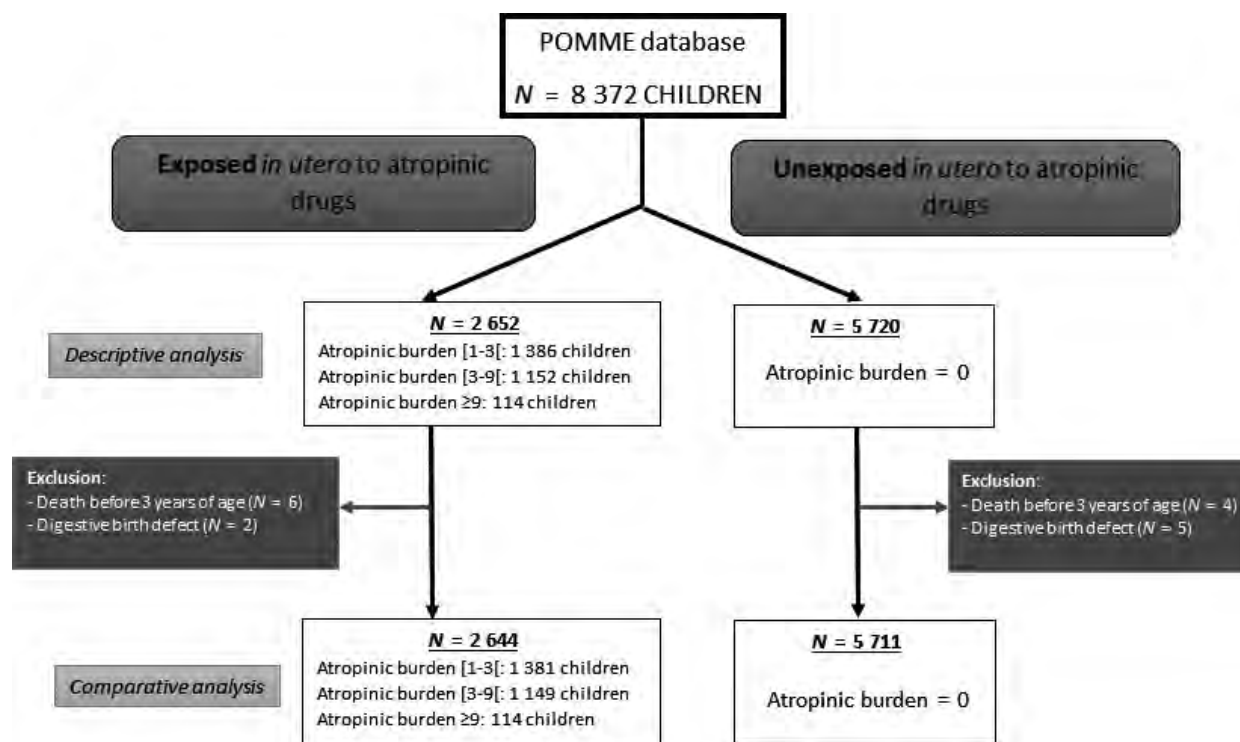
POMME database

$N$ = 8 372 CHILDREN

Exposed in utero to atropinic drugs

Unexposed in utero to atropinic drugs

Descriptive analysis

$N$ = 2 652

Atropinic burden [1-3[: 1 386 children

Atropinic burden [3-9[: 1 152 children

Atropinic burden ≥9: 114 children

$N$ = 5 720

Atropinic burden = 0

Exclusion:
- Death before 3 years of age ($N$ = 6)
- Digestive birth defect ($N$ = 2)

Exclusion:
- Death before 3 years of age ($N$ = 4)
- Digestive birth defect ($N$ = 5)

Comparative analysis

$N$ = 2 644

Atropinic burden [1-3[: 1 381 children

Atropinic burden [3-9[: 1 149 children

Atropinic burden ≥9: 114 children

$N$ = 5 711

Atropinic burden = 0